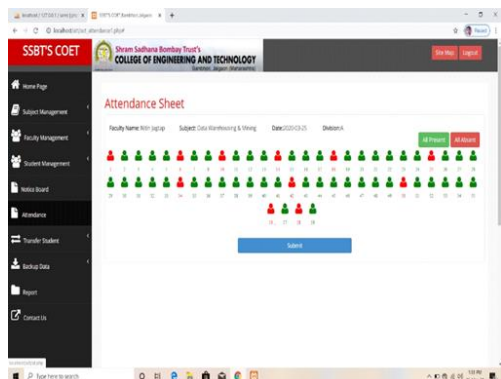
SSBT'S COET

Shram Sadhana Bombay Trust's
COLLEGE OF ENGINEERING AND TECHNOLOGY
Bambhori, Jalgaon (Maharashtra)

Site Map Log out

Home Page
Subject Management
Faculty Management
Student Management
Notice Board
Attendance
Transfer Student
Backup Data
Report
Contact Us

Attendance Sheet

Faculty Name: Nitin Jagtap Subject: Data Warehousing & Mining Date:2020-03-25 Division:A

All Present All Absent

Submit

Type here to search